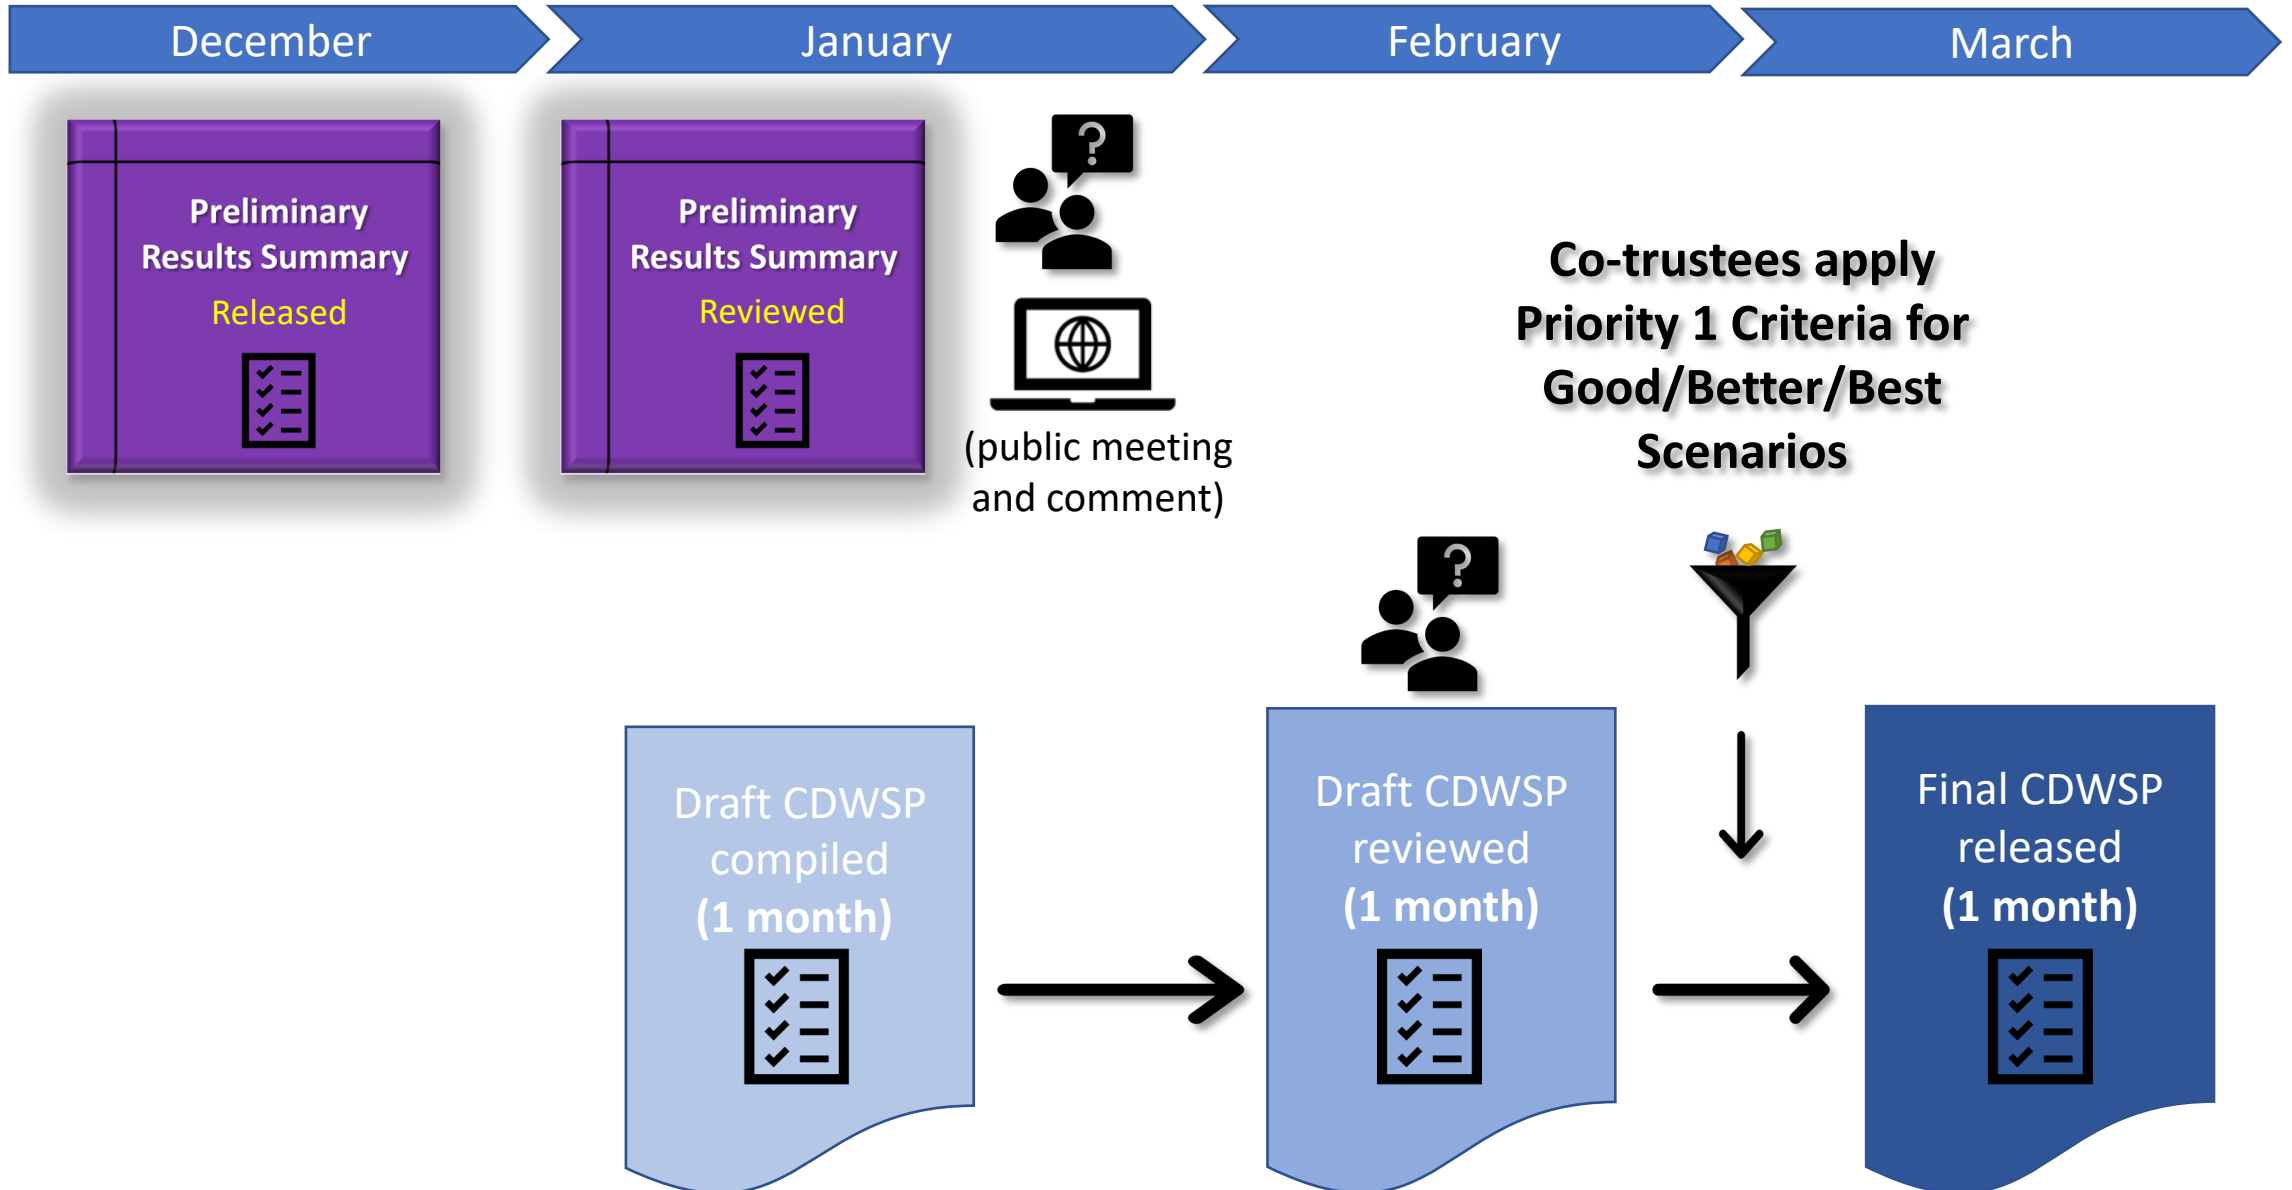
December

January

February

March

Preliminary Results Summary Released

Preliminary Results Summary Reviewed

?

(public meeting and comment)

Co-trustees apply Priority 1 Criteria for Good/Better/Best Scenarios

?

Draft CDWSP compiled (1 month)

Draft CDWSP reviewed (1 month)

Final CDWSP released (1 month)